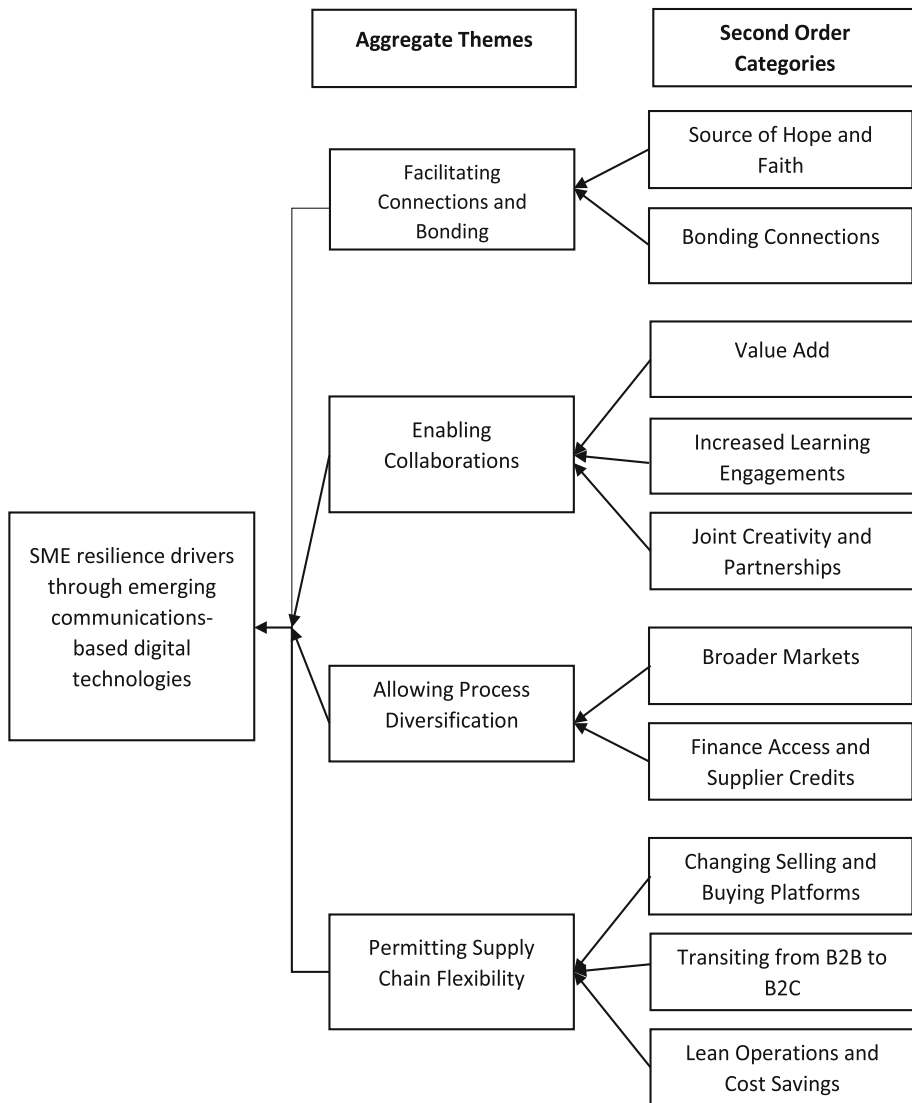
Aggregate Themes

Second Order Categories

SME resilience drivers through emerging communications-based digital technologies

Facilitating Connections and Bonding

Source of Hope and Faith

Bonding Connections

Enabling Collaborations

Value Add

Increased Learning Engagements

Joint Creativity and Partnerships

Allowing Process Diversification

Broader Markets

Finance Access and Supplier Credits

Permitting Supply Chain Flexibility

Changing Selling and Buying Platforms

Transiting from B2B to B2C

Lean Operations and Cost Savings